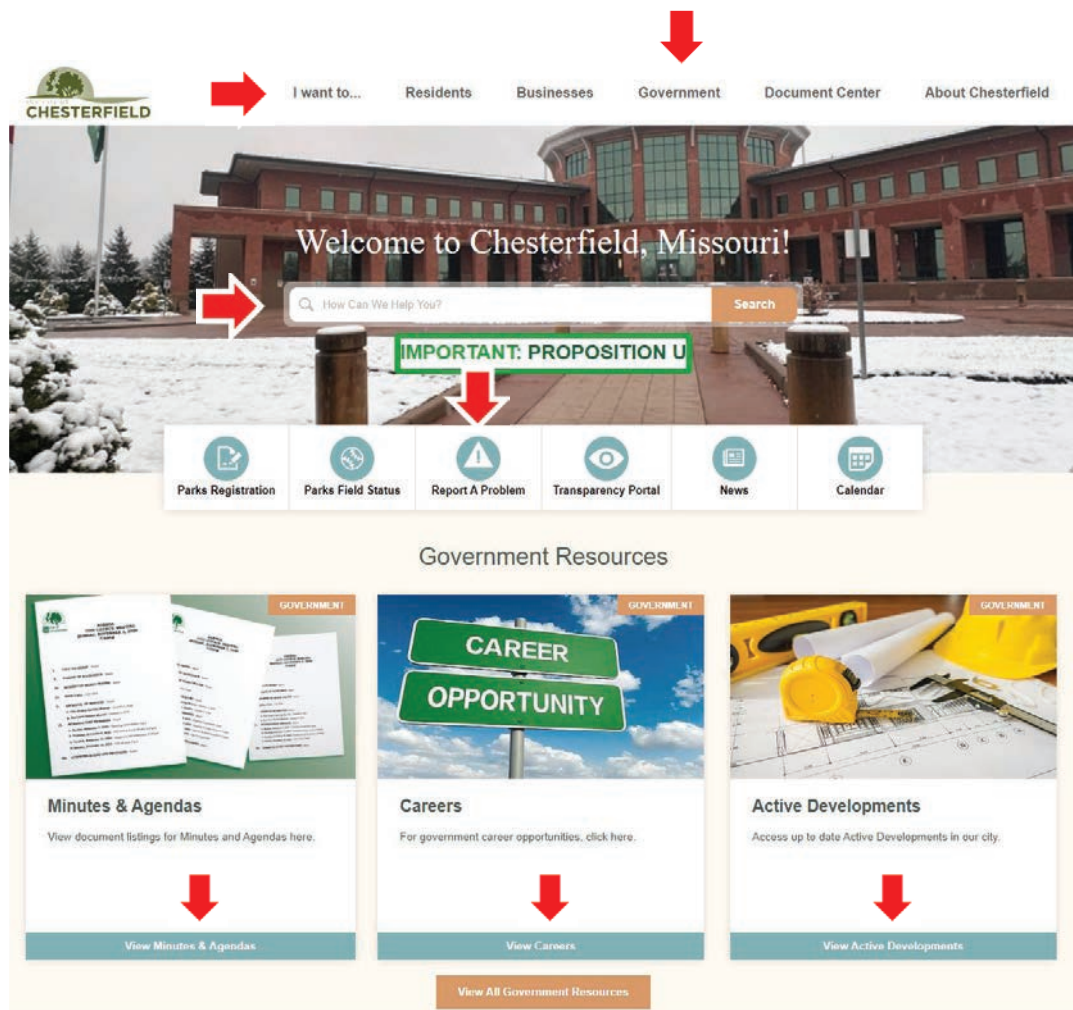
CHESTERFIELD

I want to... Residents Businesses Government Document Center About Chesterfield

Welcome to Chesterfield, Missouri!

How Can We Help You? Search

IMPORTANT: PROPOSITION U

Parks Registration | Parks Field Status | Report A Problem | Transparency Portal | News | Calendar

Government Resources

GOVERNMENT

Minutes & Agendas

View document listings for Minutes and Agendas here.

View Minutes & Agendas

GOVERNMENT

CAREER OPPORTUNITY

Careers

For government career opportunities, click here.

View Careers

GOVERNMENT

Active Developments

Access up to date Active Developments in our city.

View Active Developments

View All Government Resources